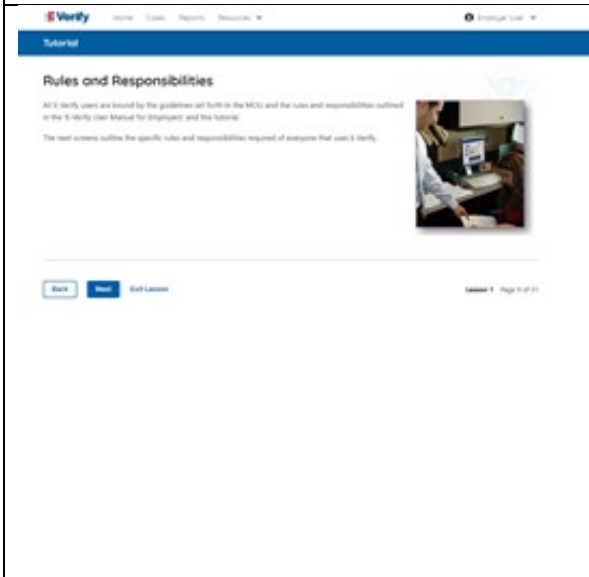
E-Verify Home Cases Reports Resources ▼

Employer User ▼

Tutorial

Rules and Responsibilities

All E-Verify users are bound by the guidelines set forth in the MOU and the rules and responsibilities outlined in the E-Verify User Manual for Employers and this tutorial.

The next screens outline the specific rules and responsibilities required of everyone that uses E-Verify.

Back Next Exit Lesson

Lesson 1 Page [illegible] of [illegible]